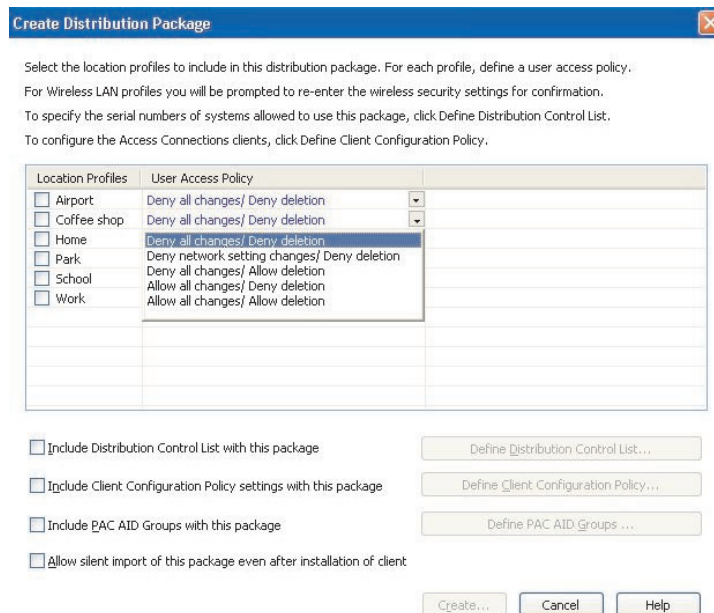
Create Distribution Package

Select the location profiles to include in this distribution package. For each profile, define a user access policy.
For Wireless LAN profiles you will be prompted to re-enter the wireless security settings for confirmation.
To specify the serial numbers of systems allowed to use this package, click Define Distribution Control List.
To configure the Access Connections clients, click Define Client Configuration Policy.

| Location Profiles | User Access Policy |
|---|---|
| Airport | Deny all changes/ Deny deletion |
| Coffee shop | Deny all changes/ Deny deletion |
| Home | Deny all changes/ Deny deletion |
| Park | Deny network setting changes/ Deny deletion |
| School | Deny all changes/ Allow deletion |
| Work | Allow all changes/ Deny deletion |
| | Allow all changes/ Allow deletion |

Include Distribution Control List with this package

Define Distribution Control List...

Include Client Configuration Policy settings with this package

Define Client Configuration Policy...

Include PAC AID Groups with this package

Define PAC AID Groups ...

Allow silent import of this package even after installation of client

Create...

Cancel

Help